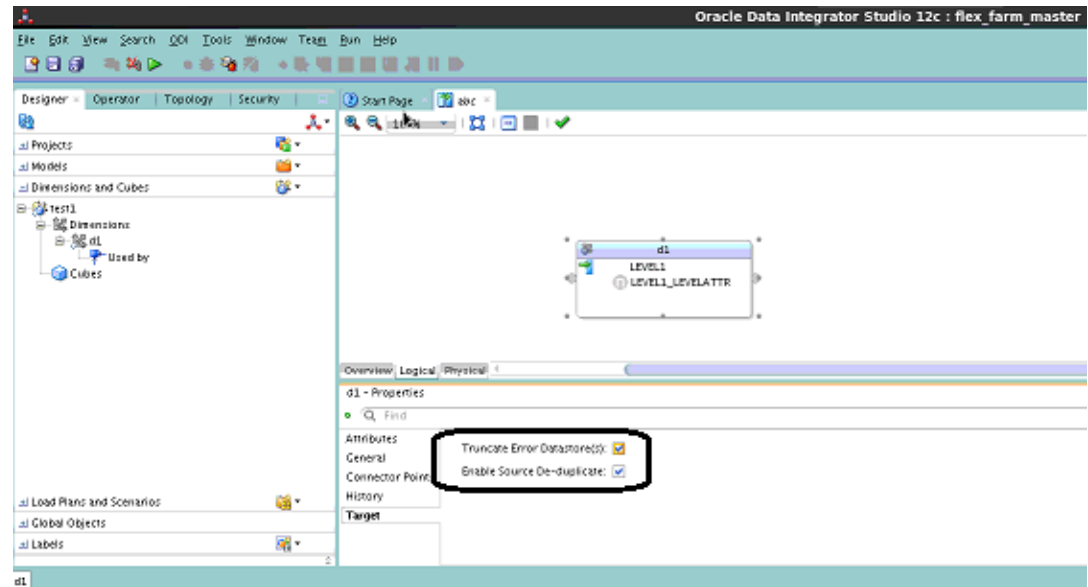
Oracle Data Integrator Studio 12c : flex_farm_master

File Edit View Search ODI Tools Window Team Run Help

Designer Operator Topology Security

Start Page abc

100%

Projects
Models
Dimensions and Cubes

test1
Dimensions
d1
Used by
Cubes

d1
LEVEL1
LEVEL1_LEVELATTR

Overview Logical Physical

d1 - Properties

Find

Attributes
General
Connector Points
History
Target

Truncate Error Datastore(s):
Enable Source De-duplicate:

Load Plans and Scenarios
Global Objects
Labels

d1